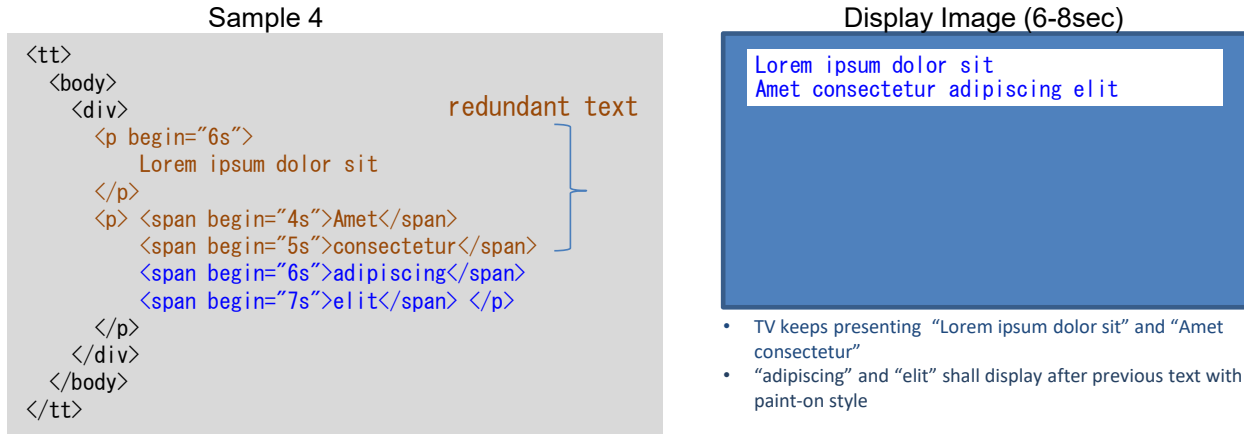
Sample 4

<tt>
<body>
<div>
<p begin="6s">
Lorem ipsum dolor sit
</p>
<p> <span begin="4s">Amet</span>
<span begin="5s">consectetur</span>
<span begin="6s">adipiscing</span>
<span begin="7s">elit</span> </p>
</p>
</div>
</body>
</tt>

redundant text

Display Image (6-8sec)

Lorem ipsum dolor sit
Amet consectetur adipiscing elit

• TV keeps presenting "Lorem ipsum dolor sit" and "Amet consectetur"
• "adipiscing" and "elit" shall display after previous text with paint-on style